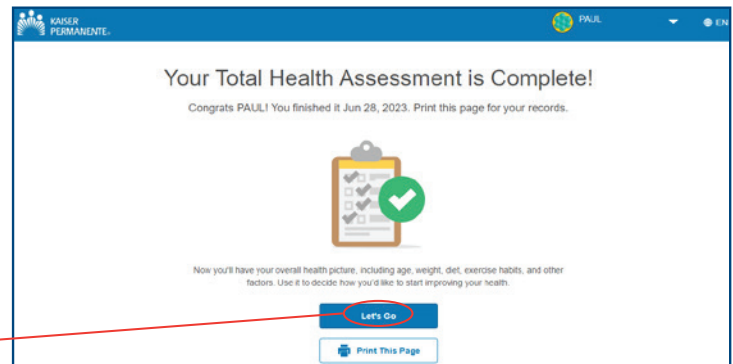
KAISER PERMANENTE.

PAUL

EN

Your Total Health Assessment is Complete!

Congrats PAUL! You finished it Jun 28, 2023. Print this page for your records.

Now you'll have your overall health picture, including age, weight, diet, exercise habits, and other factors. Use it to decide how you'd like to start improving your health.

Let's Go

Print This Page